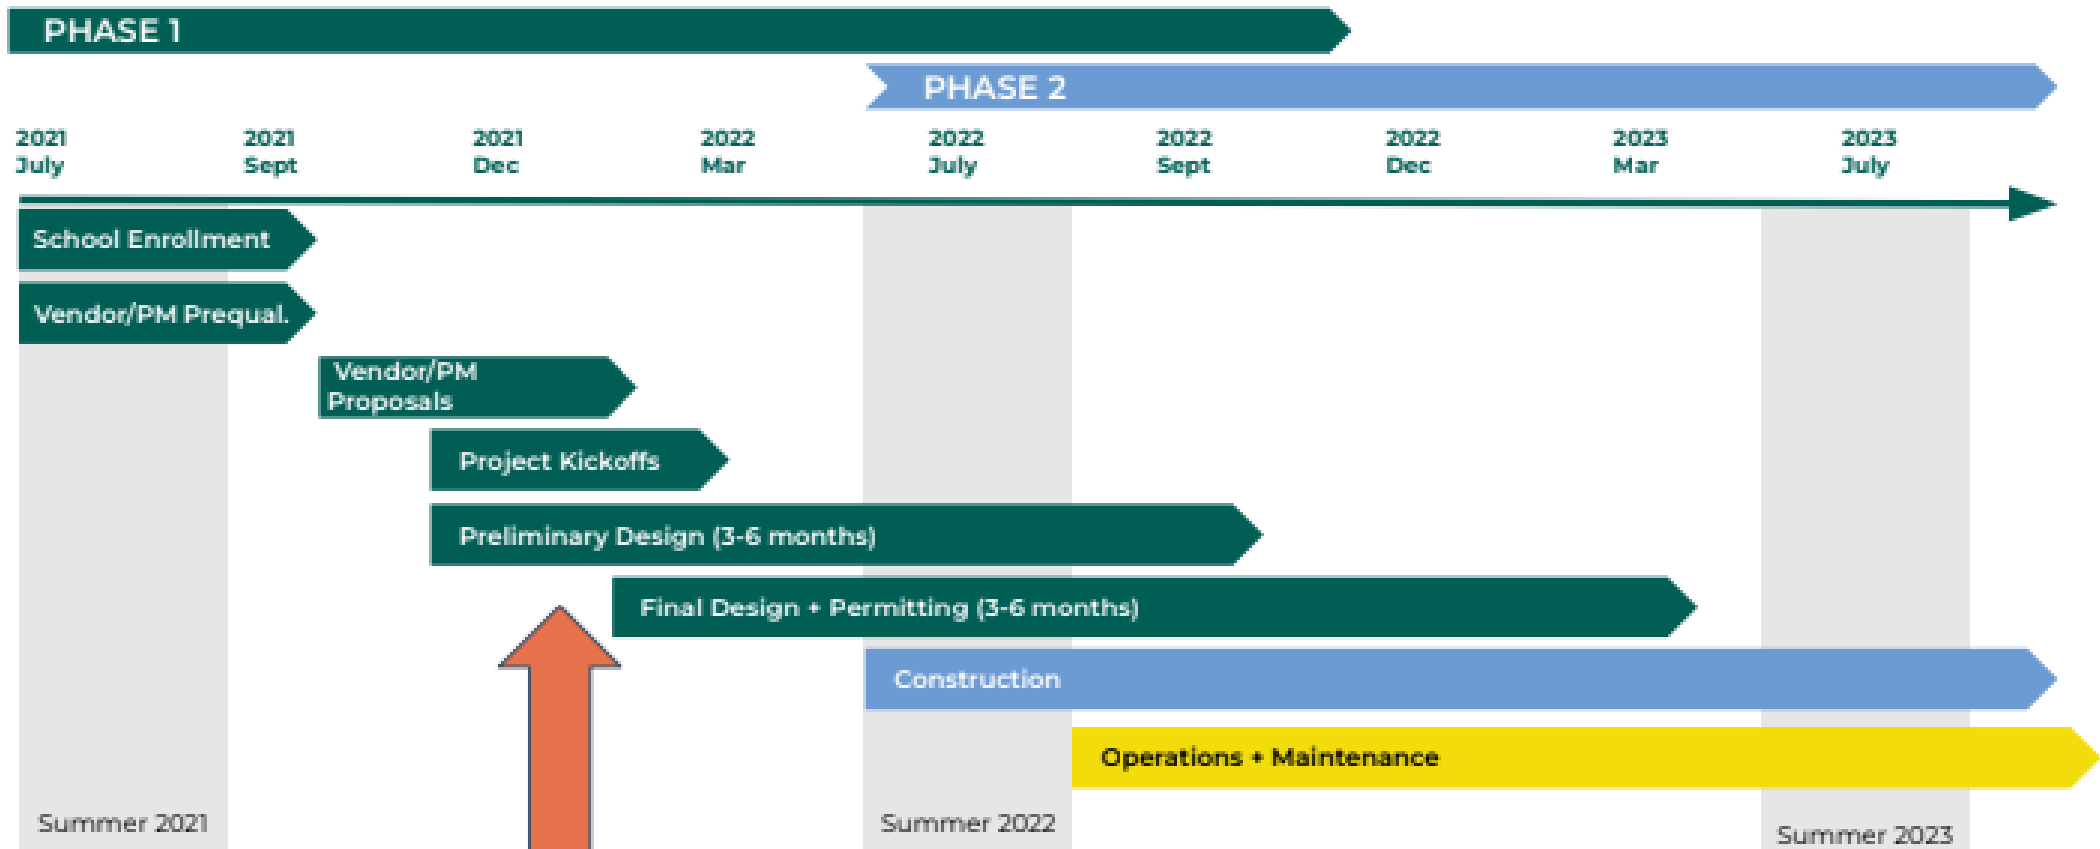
PHASE 1

PHASE 2

2021 July

2021 Sept

2021 Dec

2022 Mar

2022 July

2022 Sept

2022 Dec

2023 Mar

2023 July

School Enrollment

Vendor/PM Prequal.

Vendor/PM Proposals

Project Kickoffs

Preliminary Design (3-6 months)

Final Design + Permitting (3-6 months)

Construction

Operations + Maintenance

Summer 2021

Summer 2022

Summer 2023